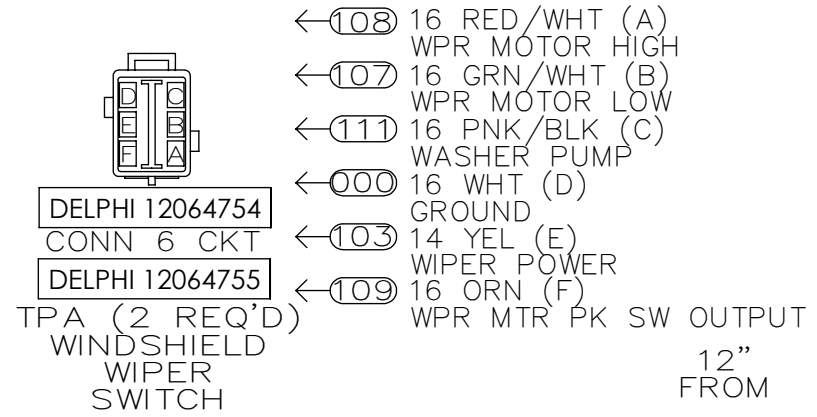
D C
E B
F A

DELPHI 12064754
CONN 6 CKT
DELPHI 12064755
TPA (2 REQ'D)
WINDSHIELD
WIPER
SWITCH

108 16 RED/WHT (A)
WPR MOTOR HIGH
107 16 GRN/WHT (B)
WPR MOTOR LOW
111 16 PNK/BLK (C)
WASHER PUMP
000 16 WHT (D)
GROUND
103 14 YEL (E)
WIPER POWER
109 16 ORN (F)
WPR MTR PK SW OUTPUT

12"
FROM